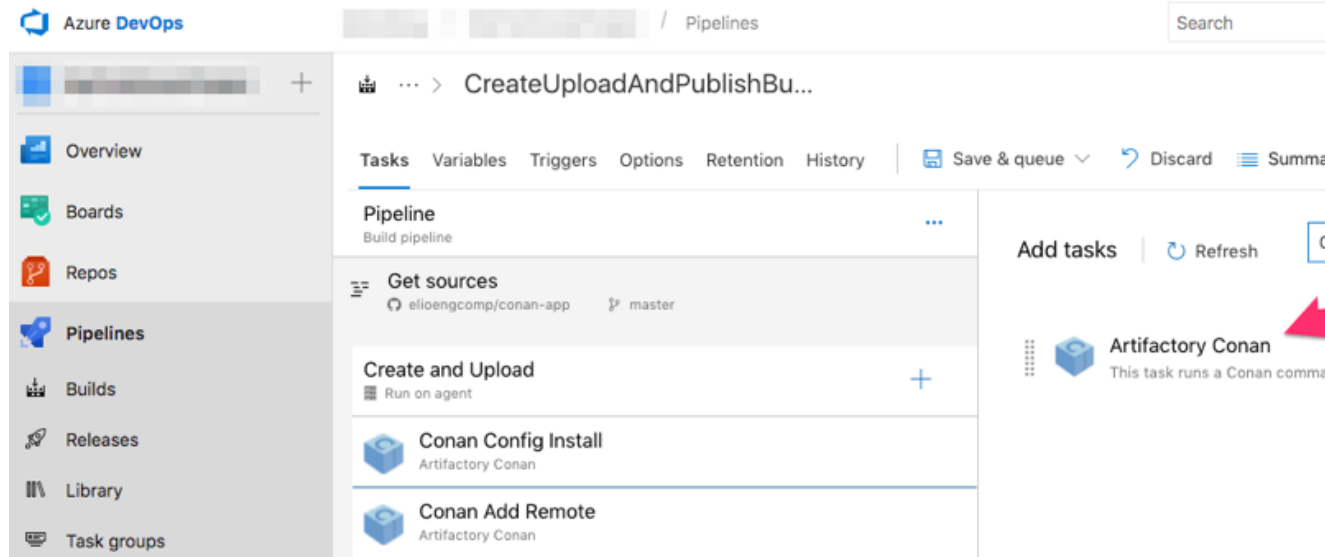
Azure DevOps

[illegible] / Pipelines

Search

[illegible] +

Overview

Boards

Repos

Pipelines

Builds

Releases

Library

Task groups

··· > CreateUploadAndPublishBu...

Tasks Variables Triggers Options Retention History

Save & queue

Discard

Summa

Pipeline
Build pipeline

···

Get sources
elioengcomp/conan-app master

Create and Upload
Run on agent

+

Conan Config Install
Artifactory Conan

Conan Add Remote
Artifactory Conan

Add tasks

Refresh

Artifactory Conan
This task runs a Conan comma